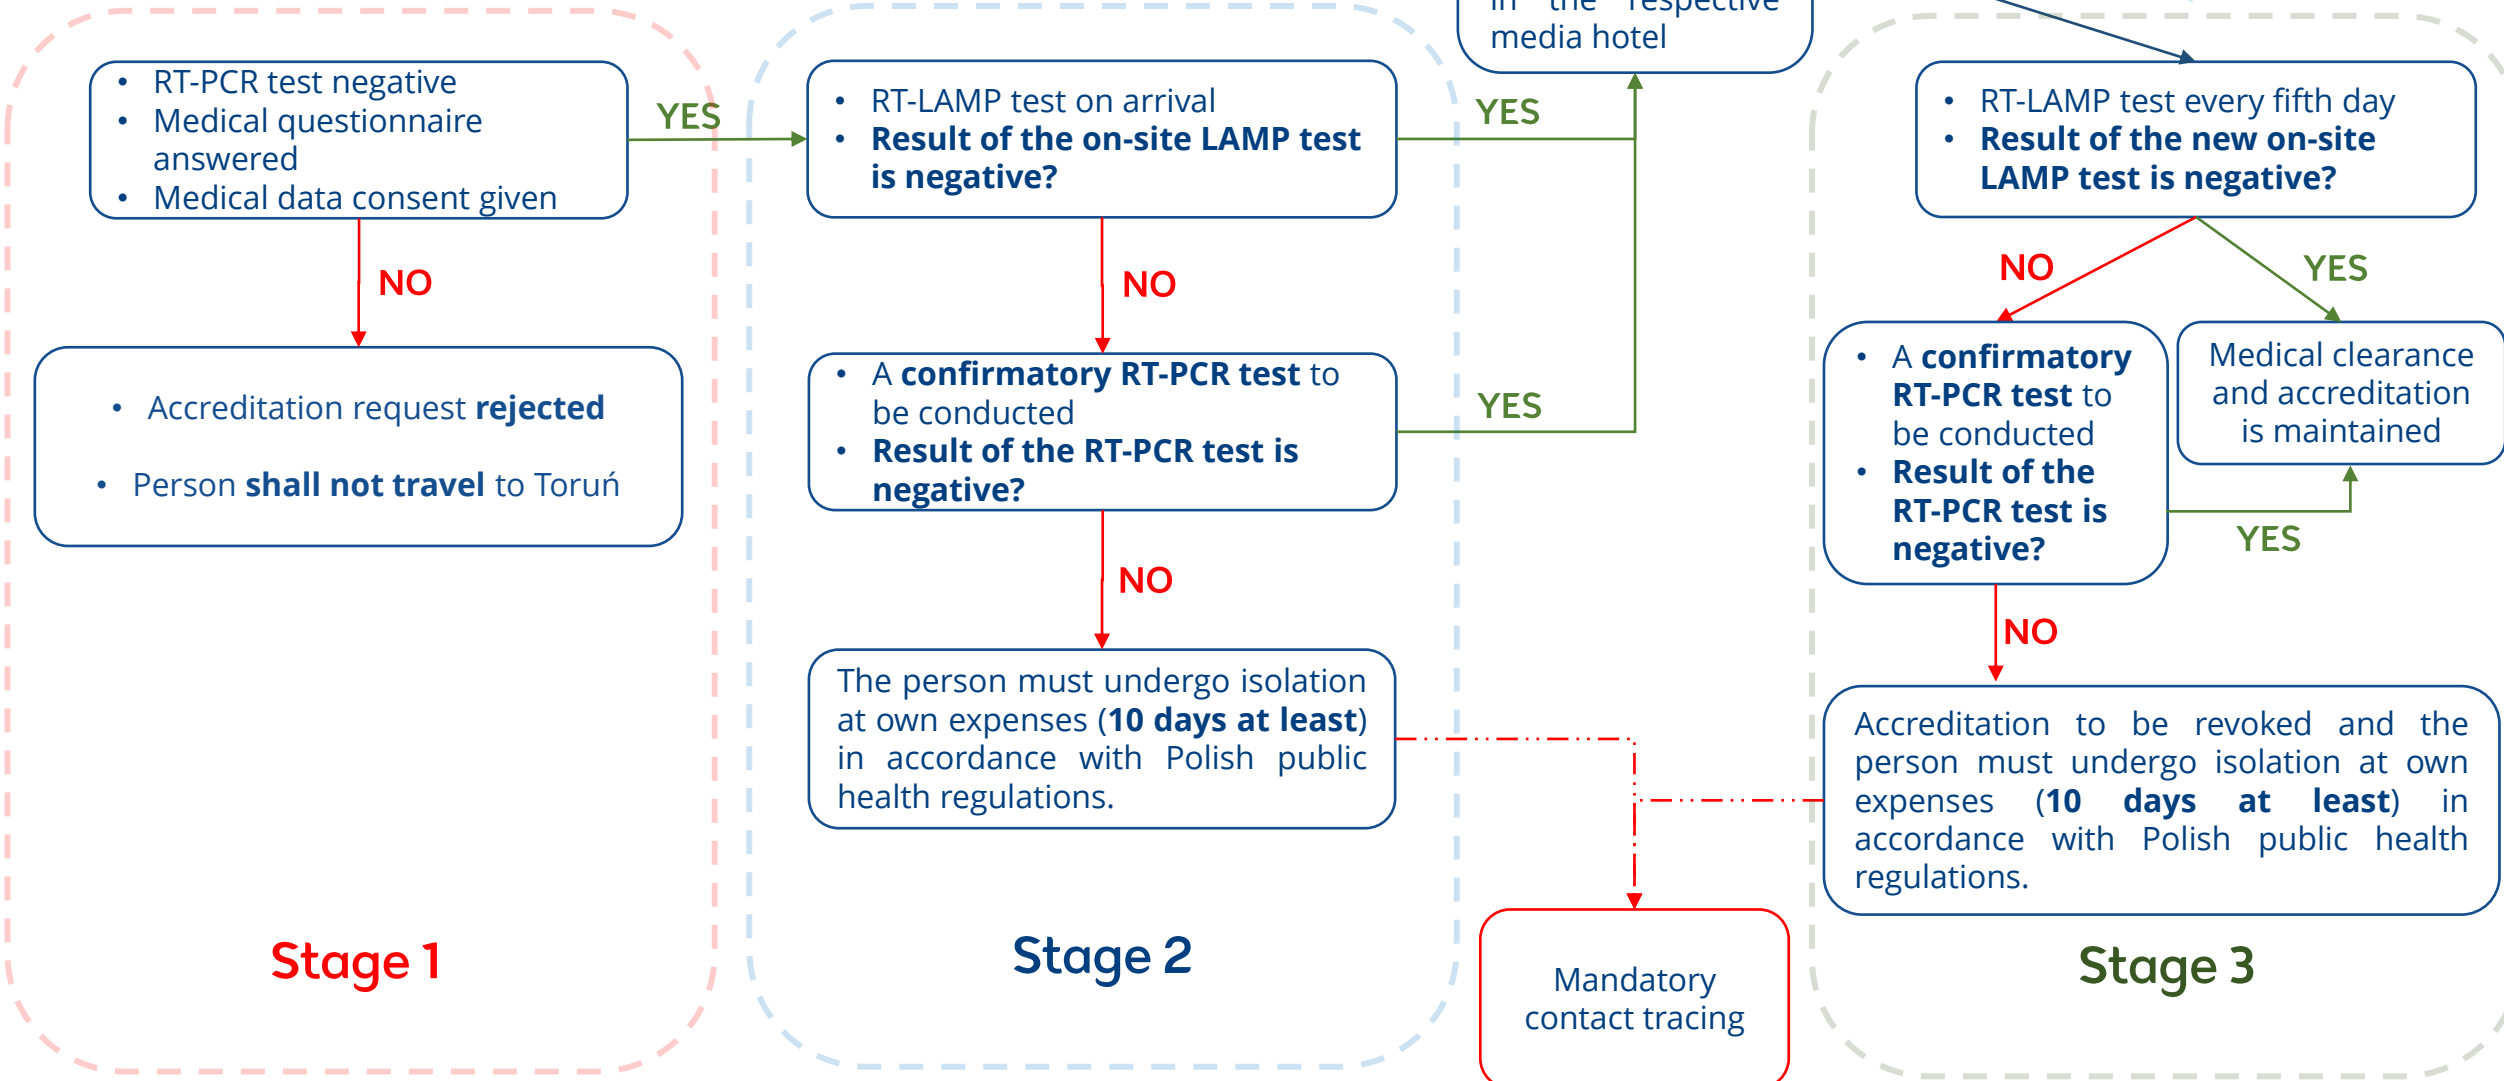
• RT-PCR test negative
• Medical questionnaire answered
• Medical data consent given

YES

NO

• Accreditation request **rejected**

• Person **shall not travel** to Toruń

Stage 1

• RT-LAMP test on arrival
• **Result of the on-site LAMP test is negative?**

NO

• A **confirmatory RT-PCR test** to be conducted
• **Result of the RT-PCR test is negative?**

NO

The person must undergo isolation at own expenses (**10 days at least**) in accordance with Polish public health regulations.

Stage 2

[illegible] media hotel

YES

YES

Mandatory contact tracing

• RT-LAMP test every fifth day
• **Result of the new on-site LAMP test is negative?**

NO

YES

• A **confirmatory RT-PCR test** to be conducted
• **Result of the RT-PCR test is negative?**

Medical clearance and accreditation is maintained

YES

NO

Accreditation to be revoked and the person must undergo isolation at own expenses (**10 days at least**) in accordance with Polish public health regulations.

Stage 3